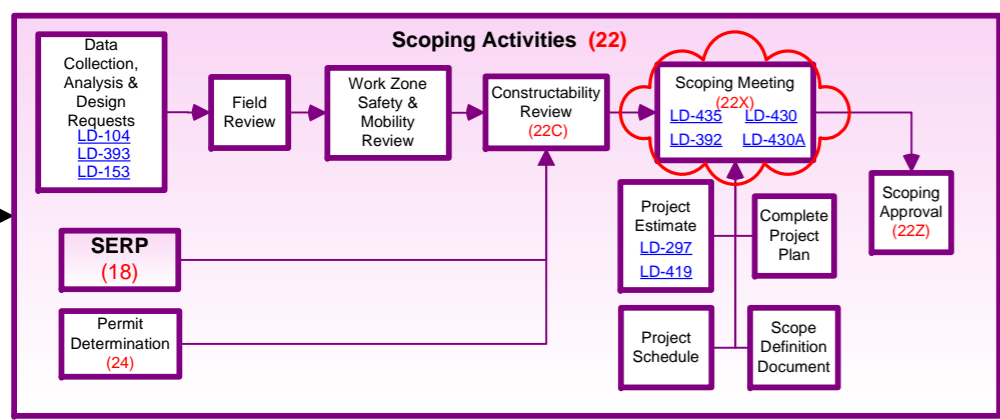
Scoping Activities (22)

Data Collection, Analysis & Design Requests
LD-104
LD-393
LD-153

Field Review

Work Zone Safety & Mobility Review

Constructability Review
(22C)

Scoping Meeting
(22X)
LD-435
LD-430
LD-392
LD-430A

Scoping Approval
(22Z)

SERP
(18)

Permit Determination
(24)

Project Estimate
LD-297
LD-419

Complete Project Plan

Project Schedule

Scope Definition Document